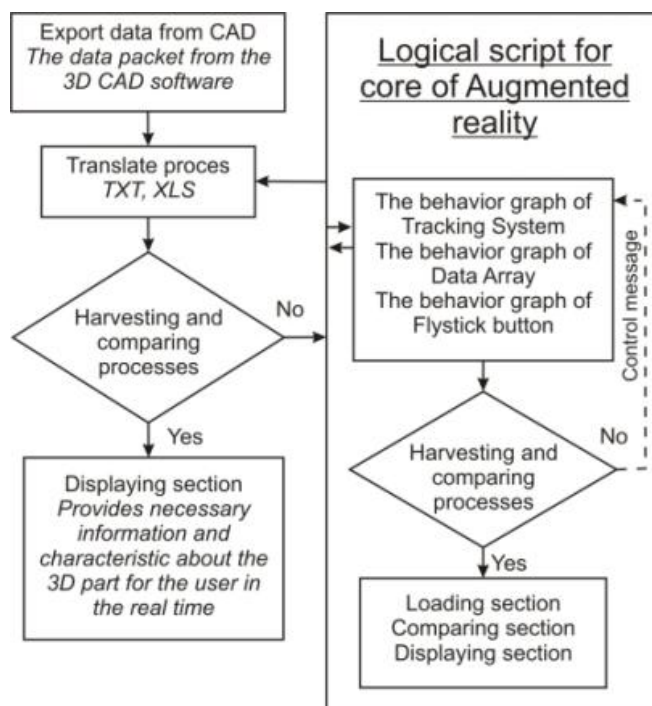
Export data from CAD
The data packet from the 3D CAD software

Translate proces
TXT, XLS

Harvesting and comparing processes

No

Yes

Displaying section
Provides necessary information and characteristic about the 3D part for the user in the real time

Logical script for core of Augmented reality

The behavior graph of Tracking System
The behavior graph of Data Array
The behavior graph of Flystick button

Control message

Harvesting and comparing processes

No

Yes

Loading section
Comparing section
Displaying section